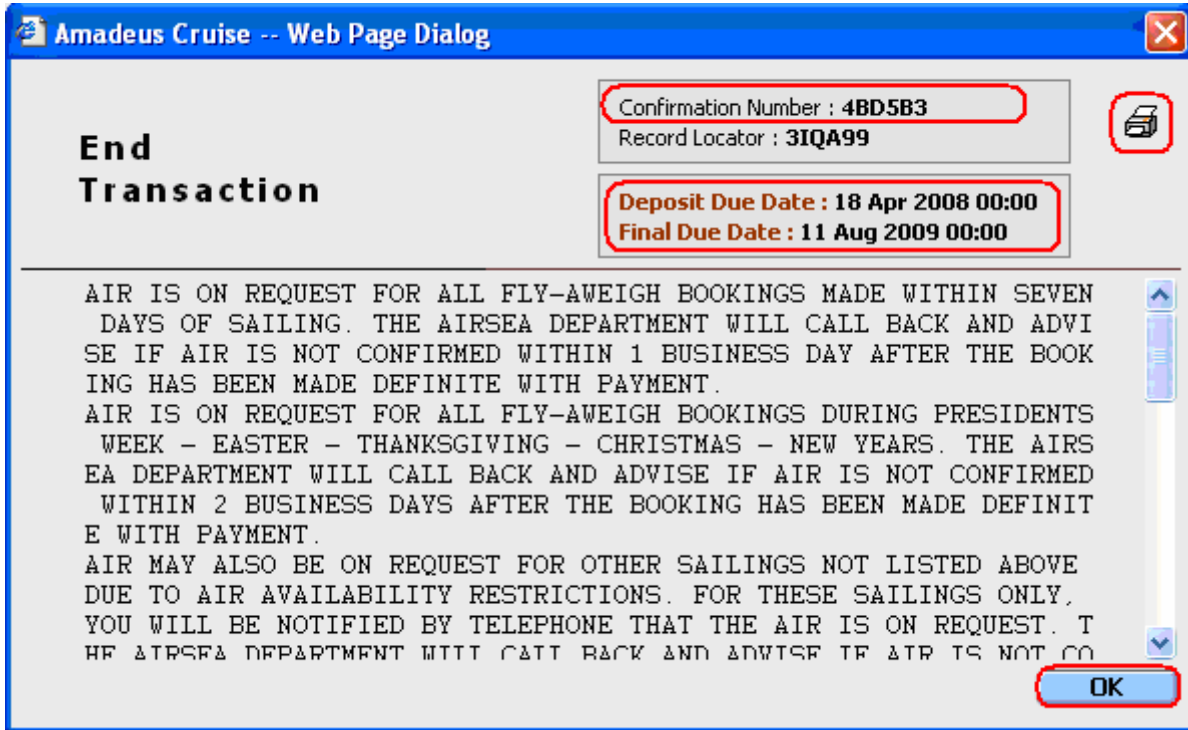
Amadeus Cruise -- Web Page Dialog

End Transaction

Confirmation Number : 4BD5B3
Record Locator : 3IQA99

Deposit Due Date : 18 Apr 2008 00:00
Final Due Date : 11 Aug 2009 00:00

AIR IS ON REQUEST FOR ALL FLY-AWEIGH BOOKINGS MADE WITHIN SEVEN DAYS OF SAILING. THE AIRSEA DEPARTMENT WILL CALL BACK AND ADVISE IF AIR IS NOT CONFIRMED WITHIN 1 BUSINESS DAY AFTER THE BOOKING HAS BEEN MADE DEFINITE WITH PAYMENT.
AIR IS ON REQUEST FOR ALL FLY-AWEIGH BOOKINGS DURING PRESIDENTS WEEK - EASTER - THANKSGIVING - CHRISTMAS - NEW YEARS. THE AIRSEA DEPARTMENT WILL CALL BACK AND ADVISE IF AIR IS NOT CONFIRMED WITHIN 2 BUSINESS DAYS AFTER THE BOOKING HAS BEEN MADE DEFINITE WITH PAYMENT.
AIR MAY ALSO BE ON REQUEST FOR OTHER SAILINGS NOT LISTED ABOVE DUE TO AIR AVAILABILITY RESTRICTIONS. FOR THESE SAILINGS ONLY, YOU WILL BE NOTIFIED BY TELEPHONE THAT THE AIR IS ON REQUEST. THE AIRSEA DEPARTMENT WILL CALL BACK AND ADVISE IF AIR IS NOT CO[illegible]

OK